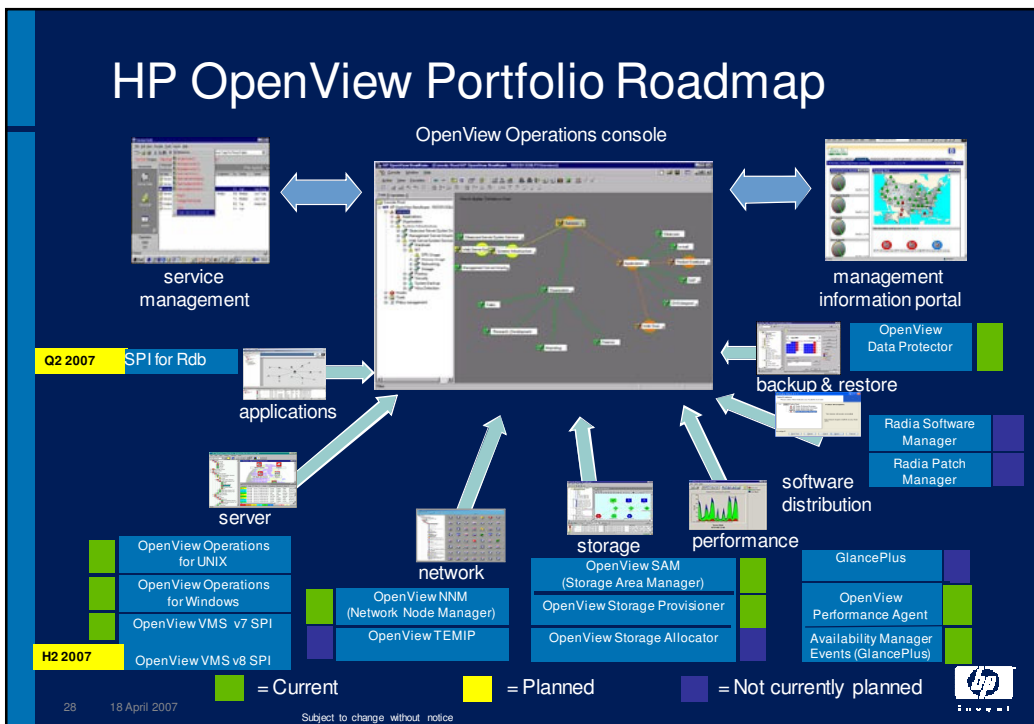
HP OpenView Portfolio Roadmap

OpenView Operations console

service management

management information portal

Q2 2007 SPI for Rdb

applications

OpenView Data Protector

backup & restore

Radia Software Manager

Radia Patch Manager

software distribution

server

network

storage

performance

OpenView Operations for UNIX

OpenView Operations for Windows

OpenView VMS v7 SPI

H2 2007 OpenView VMS v8 SPI

OpenView NNM (Network Node Manager)

OpenView TEMIP

OpenView SAM (Storage Area Manager)

OpenView Storage Provisioner

OpenView Storage Allocator

GlancePlus

OpenView Performance Agent

Availability Manager Events (GlancePlus)

= Current = Planned = Not currently planned

28 18 April 2007

Subject to change without notice

invent